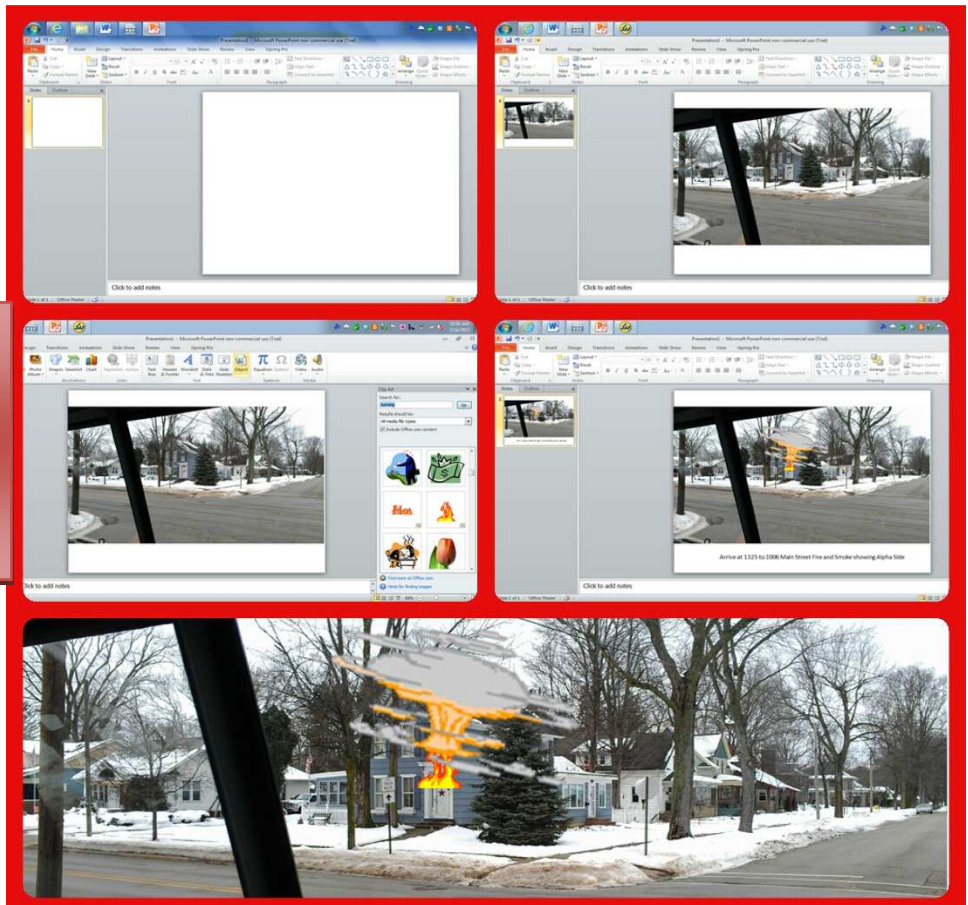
Presentation1 - Microsoft PowerPoint non-commercial use (Trial)

File Home Insert Design Transitions Animations Slide Show Review View Opening Pro

Slides Outline

Click to add notes

Presentation1 - Microsoft PowerPoint non-commercial use (Trial)

File Home Insert Design Transitions Animations Slide Show Review View Opening Pro

Slides Outline

Click to add notes

Presentation1 - Microsoft PowerPoint non-commercial use (Trial)

Clip Art

Search for:

Go

Results should be:

All media file types

Include Office.com content

Find more at Office.com

Hints for finding images

Click to add notes

Presentation1 - Microsoft PowerPoint non-commercial use (Trial)

File Home Insert Design Transitions Animations Slide Show Review View Opening Pro

Slides Outline

Arrive at 1325 to 1006 Main Street Fire and Smoke showing Alpha Side

Click to add notes